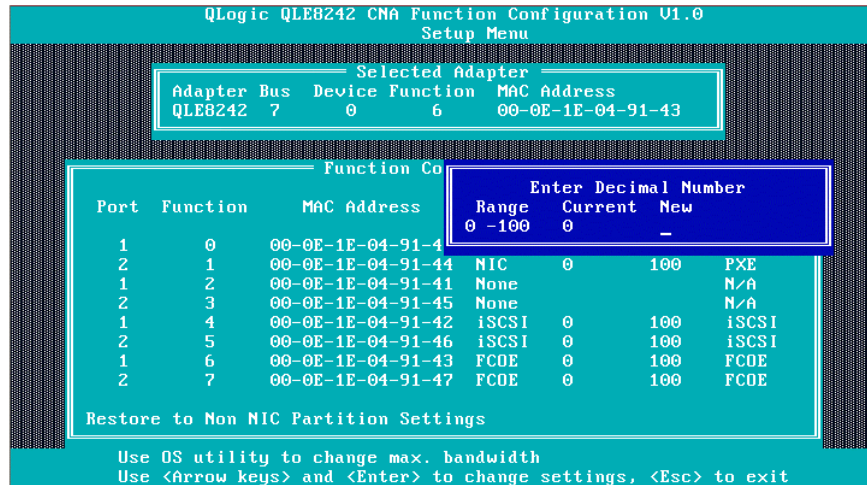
QLogic QLE8242 CNA Function Configuration V1.0
Setup Menu

Selected Adapter

| Adapter | Bus | Device | Function | MAC Address |
|---|---|---|---|---|
| QLE8242 | 7 | 0 | 6 | 00-0E-1E-04-91-43 |

Function Co

Enter Decimal Number

| Range | Current | New |
|---|---|---|
| 0 -100 | 0 | _ |

| Port | Function | MAC Address | | | | |
|---|---|---|---|---|---|---|
| 1 | 0 | 00-0E-1E-04-91-4 | | | | |
| 2 | 1 | 00-0E-1E-04-91-44 | NIC | 0 | 100 | PXE |
| 1 | 2 | 00-0E-1E-04-91-41 | None | | | N/A |
| 2 | 3 | 00-0E-1E-04-91-45 | None | | | N/A |
| 1 | 4 | 00-0E-1E-04-91-42 | iSCSI | 0 | 100 | iSCSI |
| 2 | 5 | 00-0E-1E-04-91-46 | iSCSI | 0 | 100 | iSCSI |
| 1 | 6 | 00-0E-1E-04-91-43 | FCOE | 0 | 100 | FCOE |
| 2 | 7 | 00-0E-1E-04-91-47 | FCOE | 0 | 100 | FCOE |

Restore to Non NIC Partition Settings

Use OS utility to change max. bandwidth
Use <Arrow keys> and <Enter> to change settings, <Esc> to exit